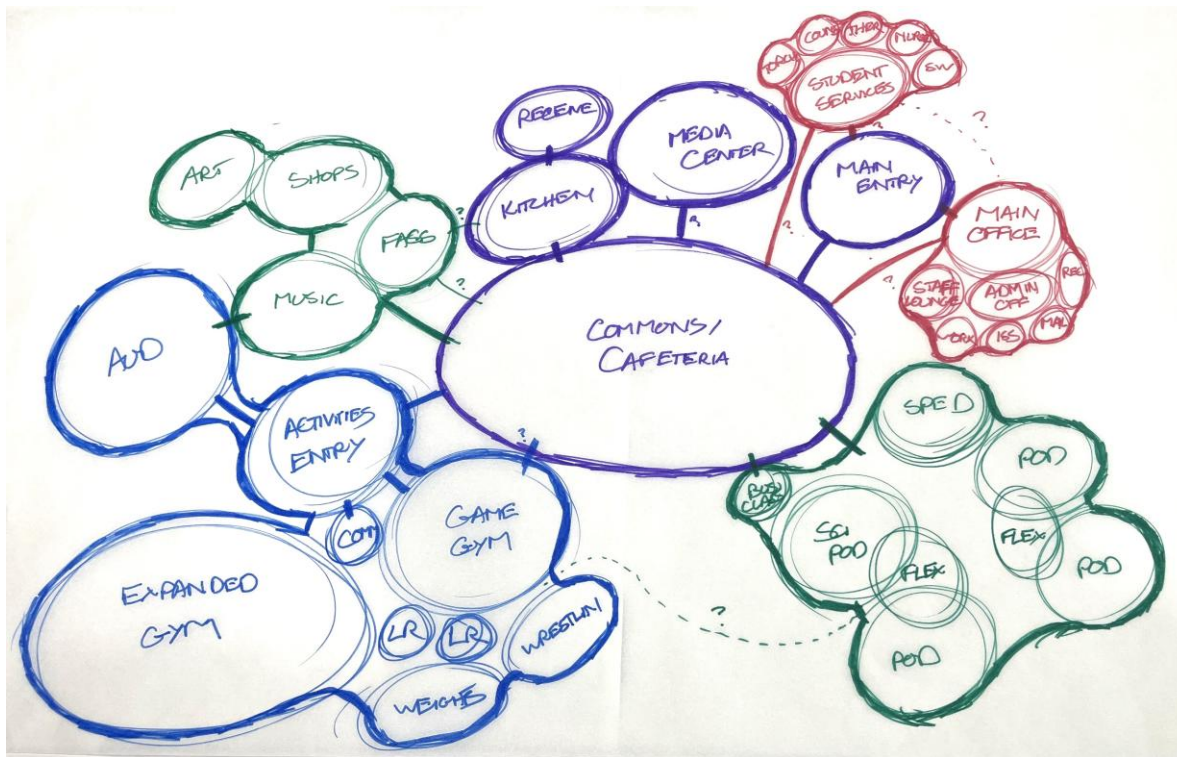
RECEIVE

MEDIA CENTER

KITCHEN

ART

SHOPS

FACS

MUSIC

AUD

COMMONS/ CAFETERIA

COUNS

THER

NURSE

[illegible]

STUDENT SERVICES

SW

MAIN ENTRY

MAIN OFFICE

STAFF LOUNGE

ADMIN OFF

REC

WORK

ISS

MAIL

ACTIVITIES ENTRY

COM

GAME GYM

EXPANDED GYM

LR

LR

WRESTLIN

WEIGHTS

SPED

POD

BUS CLASS

SCI POD

FLEX

FLEX

POD

POD

?

?

?

?

?

?

?

?